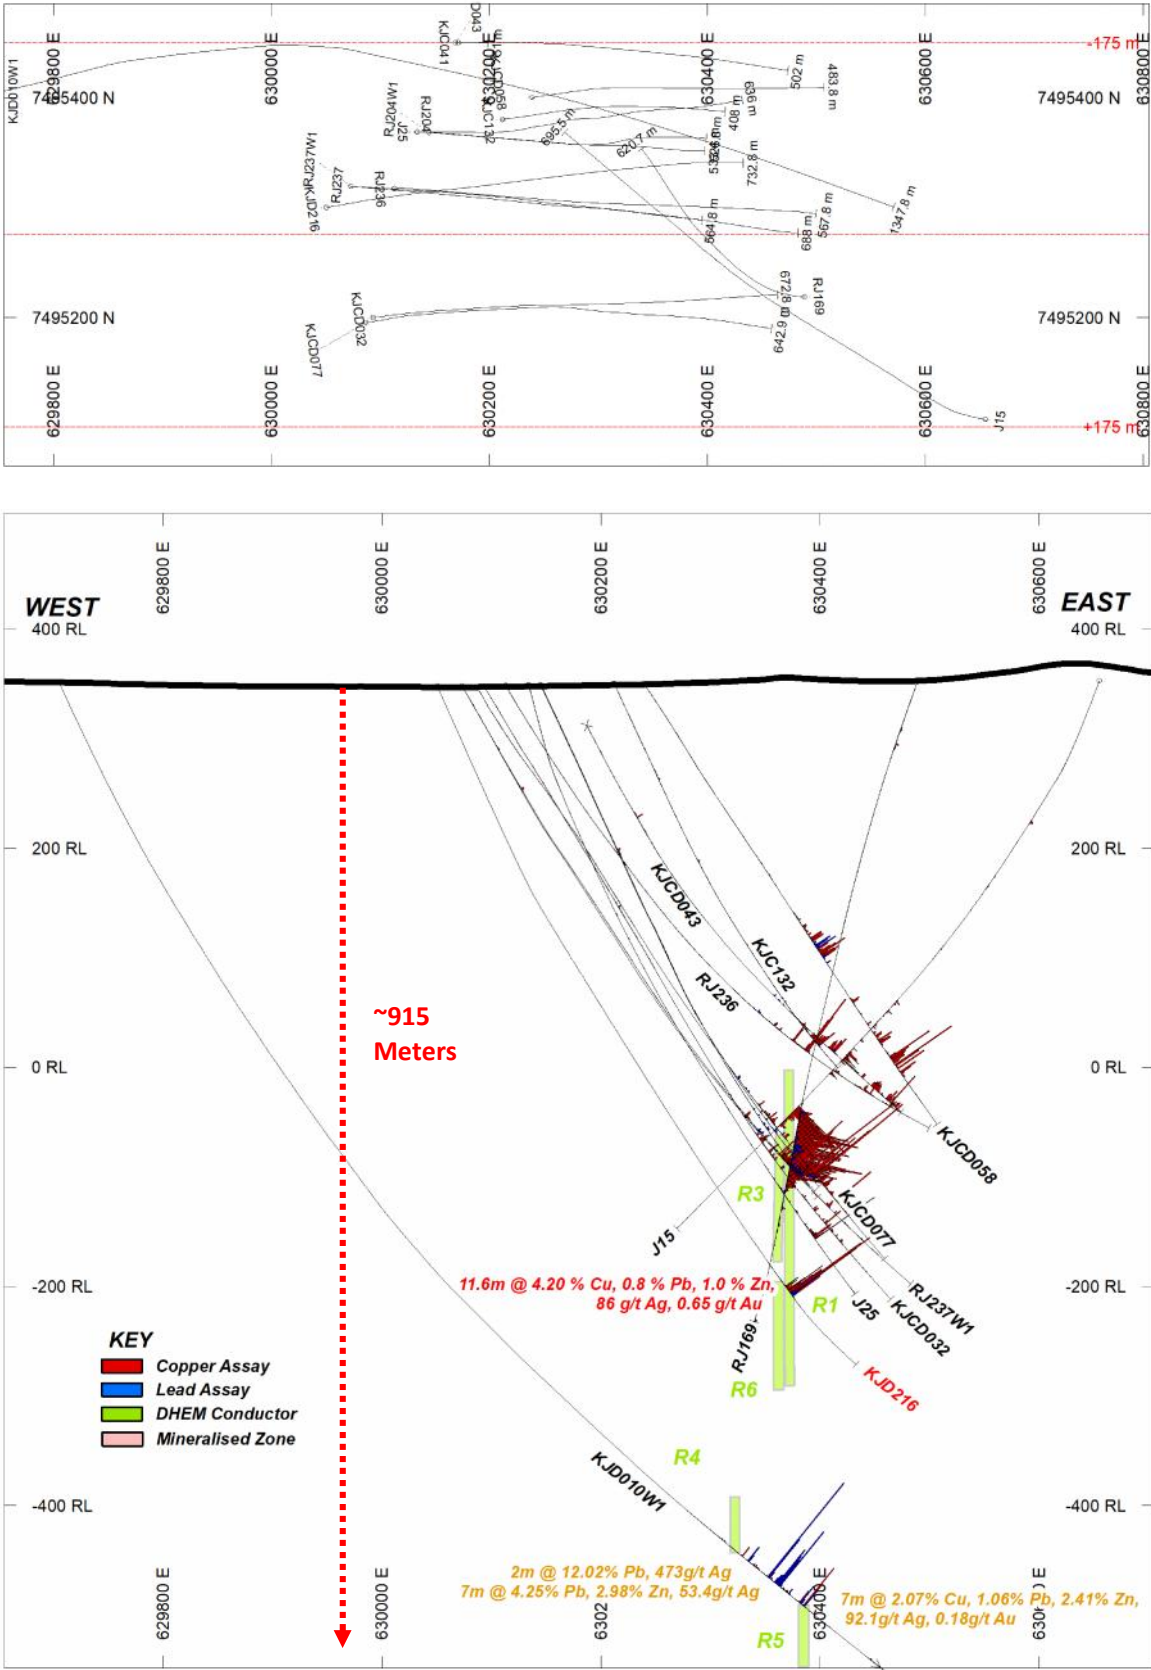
KJD010W1
629800 E
630000 E
KJCD041
D043
630200 E
KJCD058
KJC132
RJ204W1
RJ204
J25
630400 E
630600 E
630800 E
-175 m
7495400 N
7495400 N
502 m
483.8 m
636 m
408 m
595.5 m
620.7 m
532.6 m
732.8 m
1347.8 m
RJ237W1
RJ237
KJD216
RJ236
564.8 m
688 m
567.8 m
672.8 m
RJ169
7495200 N
7495200 N
KJCD032
KJCD077
642.9 m
629800 E
630000 E
630200 E
630400 E
630600 E
630800 E
J15
+175 m

629800 E
630000 E
630200 E
630400 E
630600 E
WEST
EAST
400 RL
400 RL
200 RL
200 RL
0 RL
0 RL
-200 RL
-200 RL
-400 RL
-400 RL
~915 Meters
KJCD043
KJC132
RJ236
KJCD058
KJCD077
R3
J15
11.6m @ 4.20 % Cu, 0.8 % Pb, 1.0 % Zn, 86 g/t Ag, 0.65 g/t Au
R1
J25
RJ237W1
KJCD032
RJ169
R6
KJD216
KEY
Copper Assay
Lead Assay
DHEM Conductor
Mineralised Zone
R4
KJD010W1
2m @ 12.02% Pb, 473g/t Ag
7m @ 4.25% Pb, 2.98% Zn, 53.4g/t Ag
7m @ 2.07% Cu, 1.06% Pb, 2.41% Zn, 92.1g/t Ag, 0.18g/t Au
R5
629800 E
630000 E
6302
630400
630